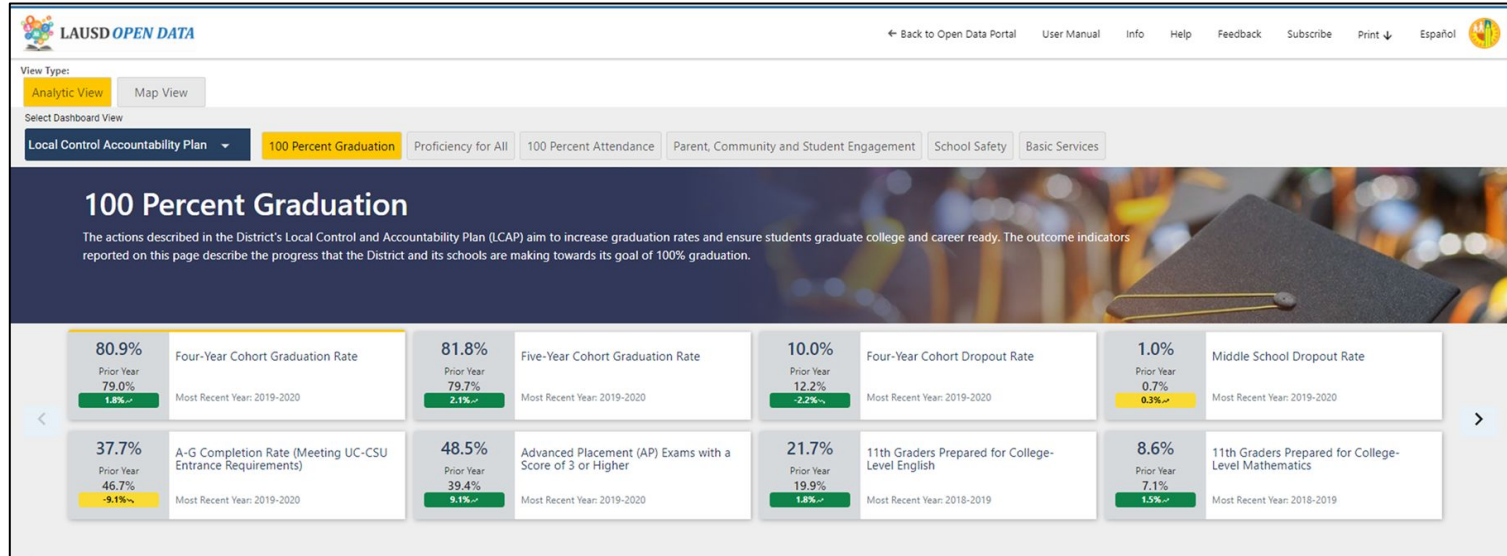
LAUSD OPEN DATA

← Back to Open Data Portal User Manual Info Help Feedback Subscribe Print ↓ Español

View Type:
Analytic View Map View

Select Dashboard View
Local Control Accountability Plan

100 Percent Graduation Proficiency for All 100 Percent Attendance Parent, Community and Student Engagement School Safety Basic Services

100 Percent Graduation

The actions described in the District's Local Control and Accountability Plan (LCAP) aim to increase graduation rates and ensure students graduate college and career ready. The outcome indicators reported on this page describe the progress that the District and its schools are making towards its goal of 100% graduation.

80.9%
Prior Year
79.0%
1.8%
Four-Year Cohort Graduation Rate
Most Recent Year: 2019-2020

81.8%
Prior Year
79.7%
2.1%
Five-Year Cohort Graduation Rate
Most Recent Year: 2019-2020

10.0%
Prior Year
12.2%
-2.2%
Four-Year Cohort Dropout Rate
Most Recent Year: 2019-2020

1.0%
Prior Year
0.7%
0.3%
Middle School Dropout Rate
Most Recent Year: 2019-2020

37.7%
Prior Year
46.7%
-9.1%
A-G Completion Rate (Meeting UC-CSU Entrance Requirements)
Most Recent Year: 2019-2020

48.5%
Prior Year
39.4%
9.1%
Advanced Placement (AP) Exams with a Score of 3 or Higher
Most Recent Year: 2019-2020

21.7%
Prior Year
19.9%
1.8%
11th Graders Prepared for College-Level English
Most Recent Year: 2018-2019

8.6%
Prior Year
7.1%
1.5%
11th Graders Prepared for College-Level Mathematics
Most Recent Year: 2018-2019